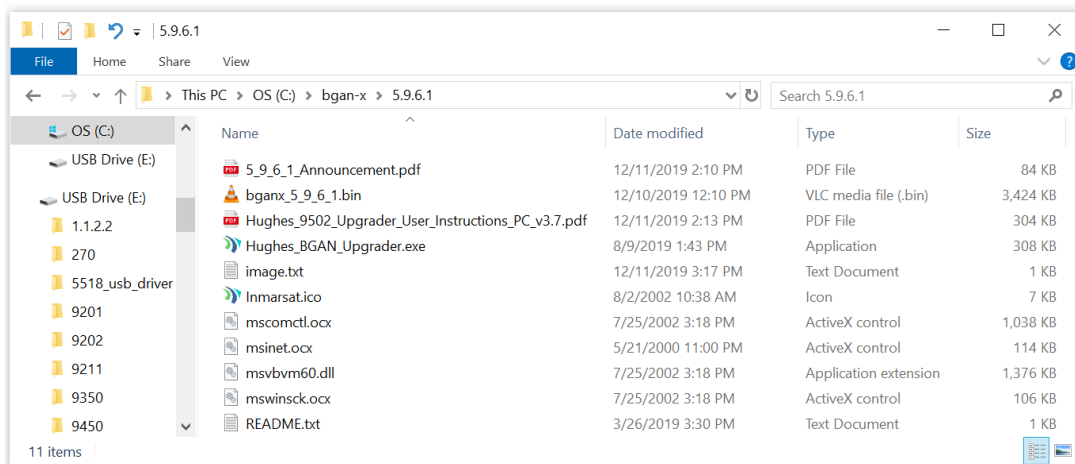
5.9.6.1

File Home Share View

This PC > OS (C:) > bgan-x > 5.9.6.1

Search 5.9.6.1

OS (C:)
USB Drive (E:)
USB Drive (E:)
1.1.2.2
270
5518_usb_driver
9201
9202
9211
9350
9450

| Name | Date modified | Type | Size |
|---|---|---|---|
| 5_9_6_1_Announcement.pdf | 12/11/2019 2:10 PM | PDF File | 84 KB |
| bganx_5_9_6_1.bin | 12/10/2019 12:10 PM | VLC media file (.bin) | 3,424 KB |
| Hughes_9502_Upgrader_User_Instructions_PC_v3.7.pdf | 12/11/2019 2:13 PM | PDF File | 304 KB |
| Hughes_BGAN_Upgrader.exe | 8/9/2019 1:43 PM | Application | 308 KB |
| image.txt | 12/11/2019 3:17 PM | Text Document | 1 KB |
| Inmarsat.ico | 8/2/2002 10:38 AM | Icon | 7 KB |
| mscomctl.ocx | 7/25/2002 3:18 PM | ActiveX control | 1,038 KB |
| msinet.ocx | 5/21/2000 11:00 PM | ActiveX control | 114 KB |
| msvbvm60.dll | 7/25/2002 3:18 PM | Application extension | 1,376 KB |
| mswinsck.ocx | 7/25/2002 3:18 PM | ActiveX control | 106 KB |
| README.txt | 3/26/2019 3:30 PM | Text Document | 1 KB |

11 items